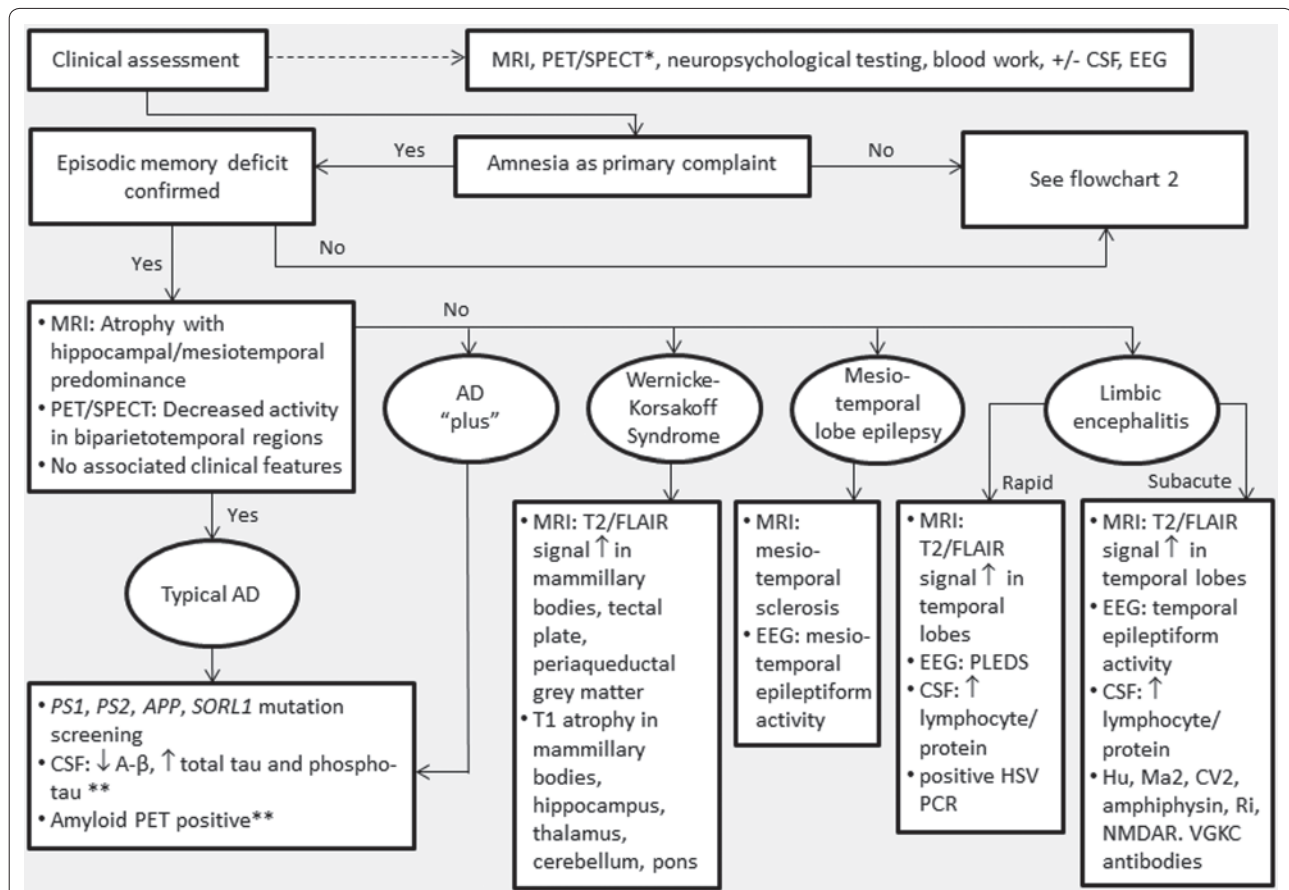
Clinical assessment

MRI, PET/SPECT*, neuropsychological testing, blood work, +/- CSF, EEG

Episodic memory deficit confirmed

Yes

Amnesia as primary complaint

No

See flowchart 2

No

Yes

• MRI: Atrophy with hippocampal/mesiotemporal predominance
• PET/SPECT: Decreased activity in biparietotemporal regions
• No associated clinical features

No

AD "plus"

Wernicke-Korsakoff Syndrome

Mesio-temporal lobe epilepsy

Limbic encephalitis

Yes

Typical AD

Rapid

Subacute

• MRI: T2/FLAIR signal ↑ in mammillary bodies, tectal plate, periaqueductal grey matter
• T1 atrophy in mammillary bodies, hippocampus, thalamus, cerebellum, pons

• MRI: mesio-temporal sclerosis
• EEG: mesio-temporal epileptiform activity

• MRI: T2/FLAIR signal ↑ in temporal lobes
• EEG: PLEDS
• CSF: ↑ lymphocyte/ protein
• positive HSV PCR

• MRI: T2/FLAIR signal ↑ in temporal lobes
• EEG: temporal epileptiform activity
• CSF: ↑ lymphocyte/ protein
• Hu, Ma2, CV2, amphiphysin, Ri, NMDAR. VGKC antibodies

• PS1, PS2, APP, SORL1 mutation screening
• CSF: ↓ A-β, ↑ total tau and phospho-tau **
• Amyloid PET positive**